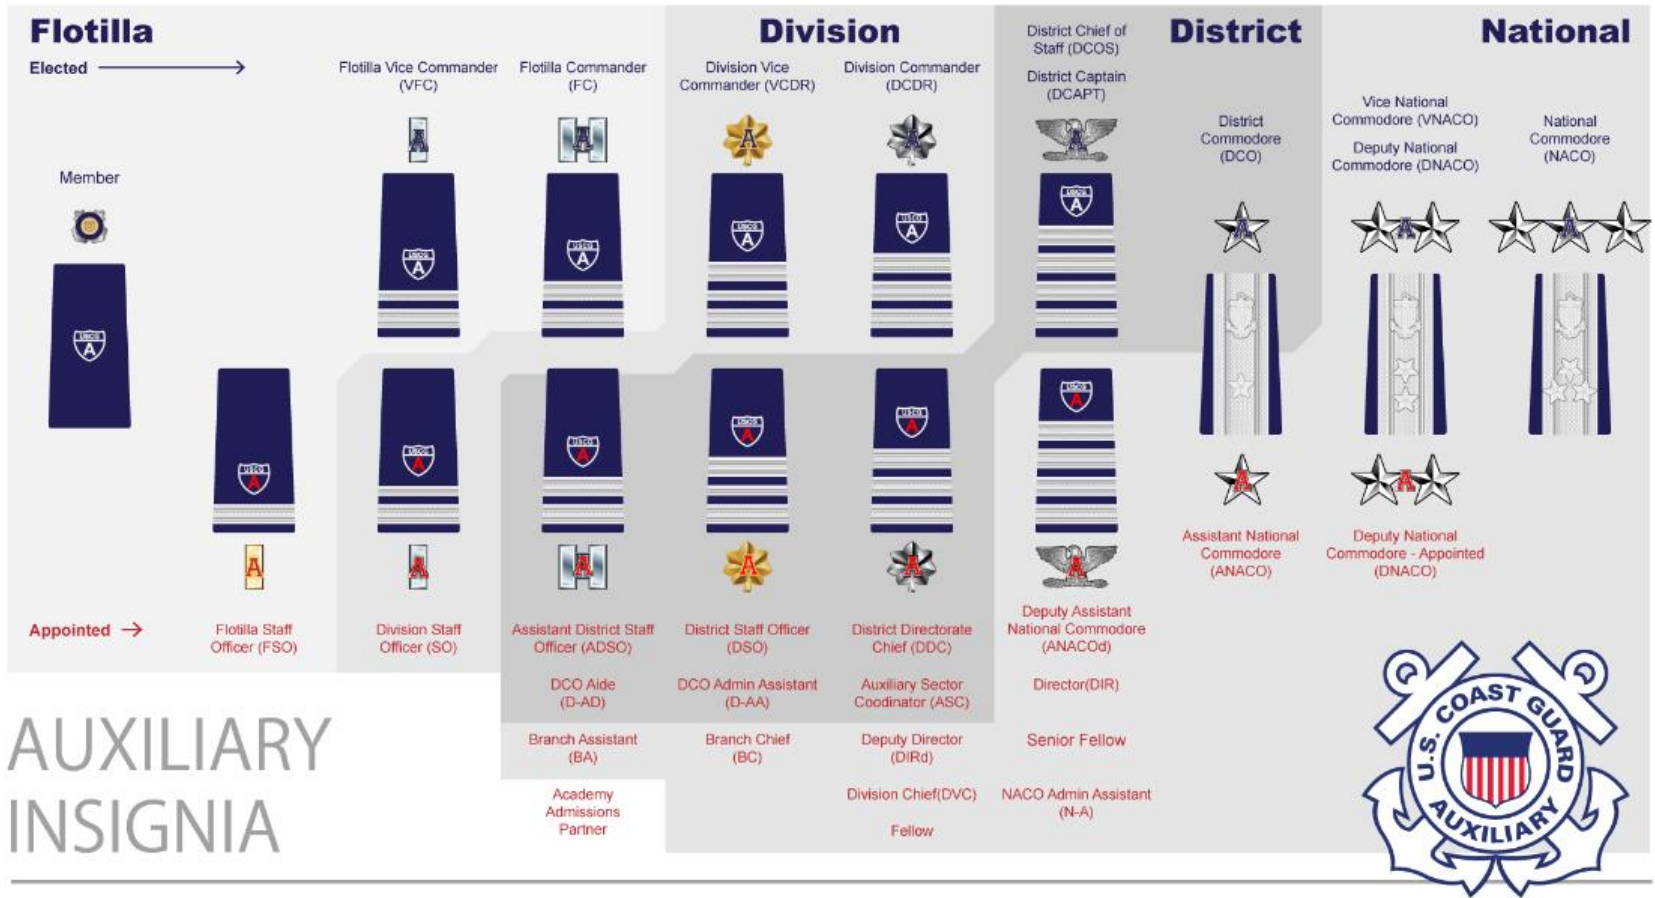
Flotilla

Elected

Division

District Chief of Staff (DCOS)

District Captain (DCAPT)

District

National

Member

Flotilla Vice Commander (VFC)

Flotilla Commander (FC)

Division Vice Commander (VCDR)

Division Commander (DCDR)

District Commodore (DCO)

Vice National Commodore (VNACO)

Deputy National Commodore (DNACO)

National Commodore (NACO)

Assistant National Commodore (ANACO)

Deputy National Commodore - Appointed (DNACO)

Appointed

Flotilla Staff Officer (FSO)

Division Staff Officer (SO)

Assistant District Staff Officer (ADSO)

District Staff Officer (DSO)

District Directorate Chief (DDC)

Deputy Assistant National Commodore (ANACOd)

DCO Aide (D-AD)

DCO Admin Assistant (D-AA)

Auxiliary Sector Coodinator (ASC)

Director(DIR)

AUXILIARY INSIGNIA

Branch Assistant (BA)

Branch Chief (BC)

Deputy Director (DIRd)

Senior Fellow

Academy Admissions Partner

Division Chief(DVC)

NACO Admin Assistant (N-A)

Fellow

U.S. COAST GUARD AUXILIARY